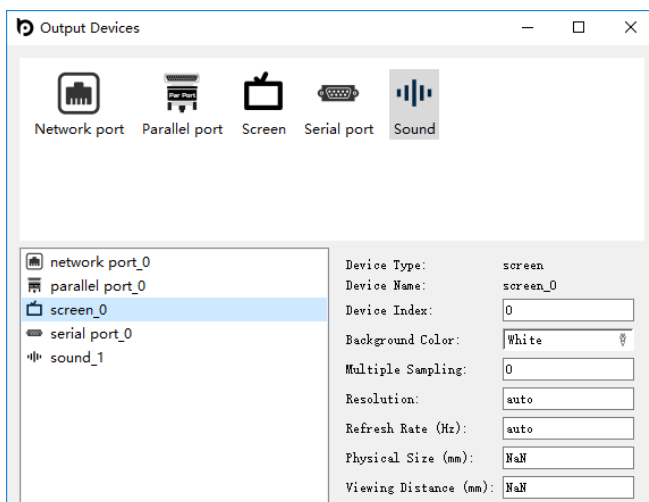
Output Devices

Network port Parallel port Screen Serial port Sound

Par Port

network port_0
parallel port_0
screen_0
serial port_0
sound_1

| | |
|---|---|
| Device Type: | screen |
| Device Name: | screen_0 |
| Device Index: | 0 |
| Background Color: | White |
| Multiple Sampling: | 0 |
| Resolution: | auto |
| Refresh Rate (Hz): | auto |
| Physical Size (mm): | NaN |
| Viewing Distance (mm): | NaN |